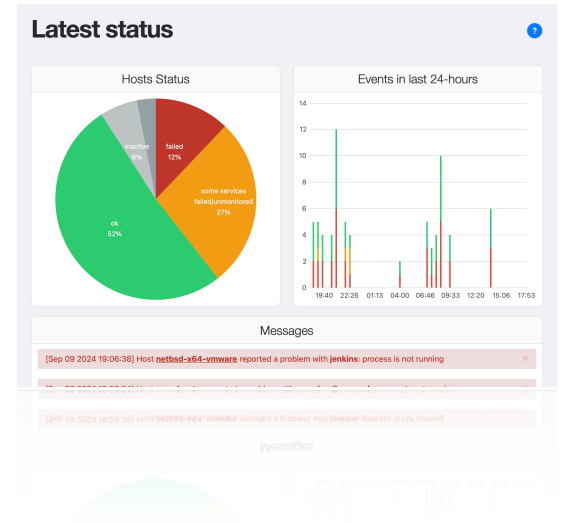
Latest status

?

Hosts Status

inactive
6%

failed
12%

some services failed/unmonitored
27%

ok
52%

Events in last 24-hours

14
12
10
8
6
4
2
0

19:40 22:26 01:13 04:00 06:46 09:33 12:20 15:06 17:53

Messages

[Sep 09 2024 19:06:38] Host netbsd-x64-vmware reported a problem with jenkins: process is not running ×

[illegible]